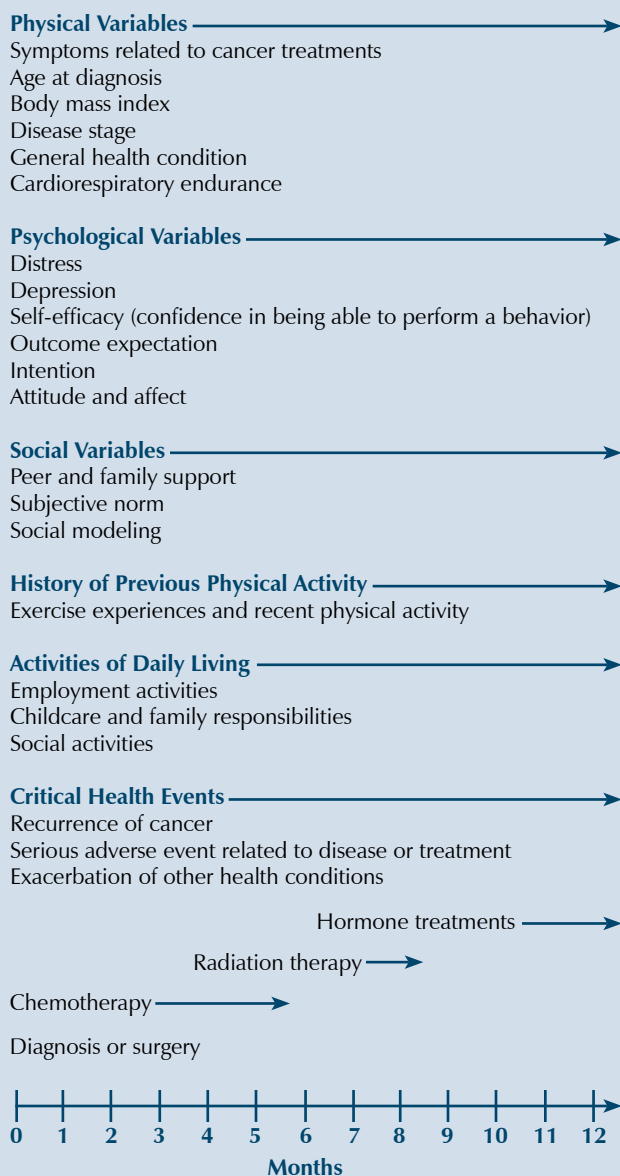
Physical Variables
Symptoms related to cancer treatments
Age at diagnosis
Body mass index
Disease stage
General health condition
Cardiorespiratory endurance

Psychological Variables
Distress
Depression
Self-efficacy (confidence in being able to perform a behavior)
Outcome expectation
Intention
Attitude and affect

Social Variables
Peer and family support
Subjective norm
Social modeling

History of Previous Physical Activity
Exercise experiences and recent physical activity

Activities of Daily Living
Employment activities
Childcare and family responsibilities
Social activities

Critical Health Events
Recurrence of cancer
Serious adverse event related to disease or treatment
Exacerbation of other health conditions

Hormone treatments

Radiation therapy

Chemotherapy

Diagnosis or surgery

0 1 2 3 4 5 6 7 8 9 10 11 12
Months